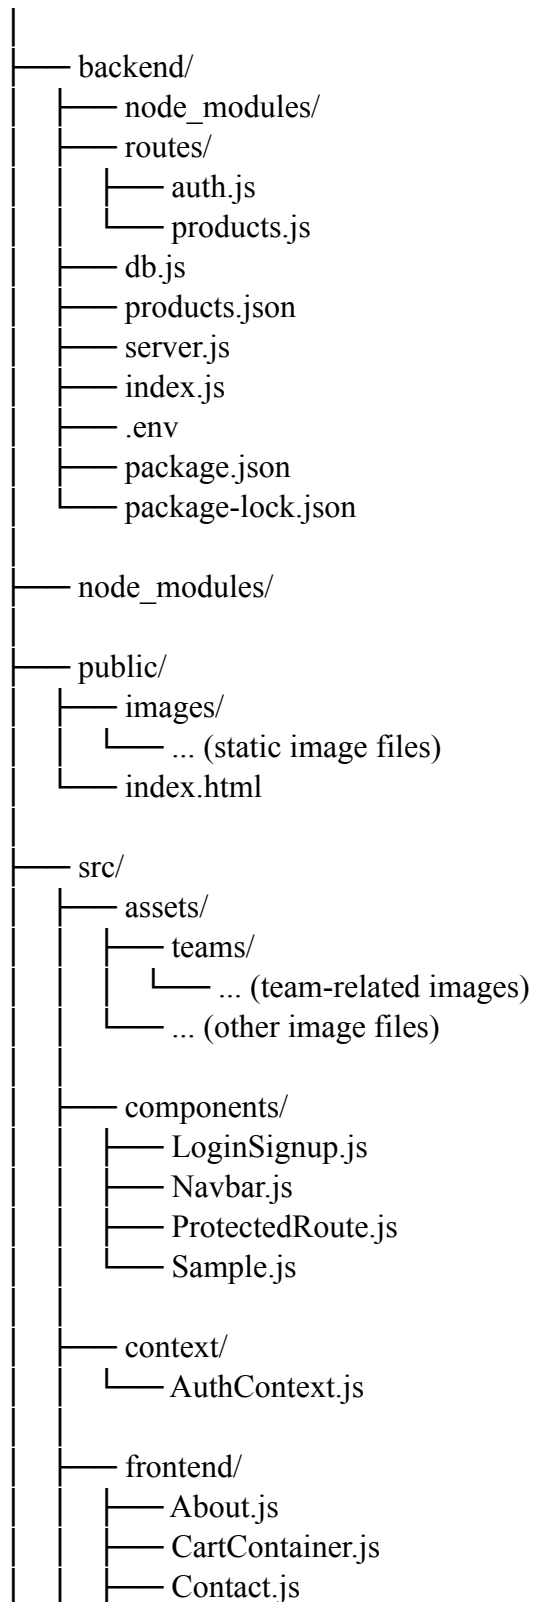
├── backend/
│   ├── node_modules/
│   ├── routes/
│   │   ├── auth.js
│   │   └── products.js
│   ├── db.js
│   ├── products.json
│   ├── server.js
│   ├── index.js
│   ├── .env
│   ├── package.json
│   └── package-lock.json
│
├── node_modules/
│
├── public/
│   ├── images/
│   │   └── ... (static image files)
│   └── index.html
│
├── src/
│   ├── assets/
│   │   ├── teams/
│   │   │   └── ... (team-related images)
│   │   └── ... (other image files)
│   │
│   ├── components/
│   │   ├── LoginSignup.js
│   │   ├── Navbar.js
│   │   ├── ProtectedRoute.js
│   │   └── Sample.js
│   │
│   ├── context/
│   │   └── AuthContext.js
│   │
│   ├── frontend/
│   │   ├── About.js
│   │   ├── CartContainer.js
│   │   ├── Contact.js